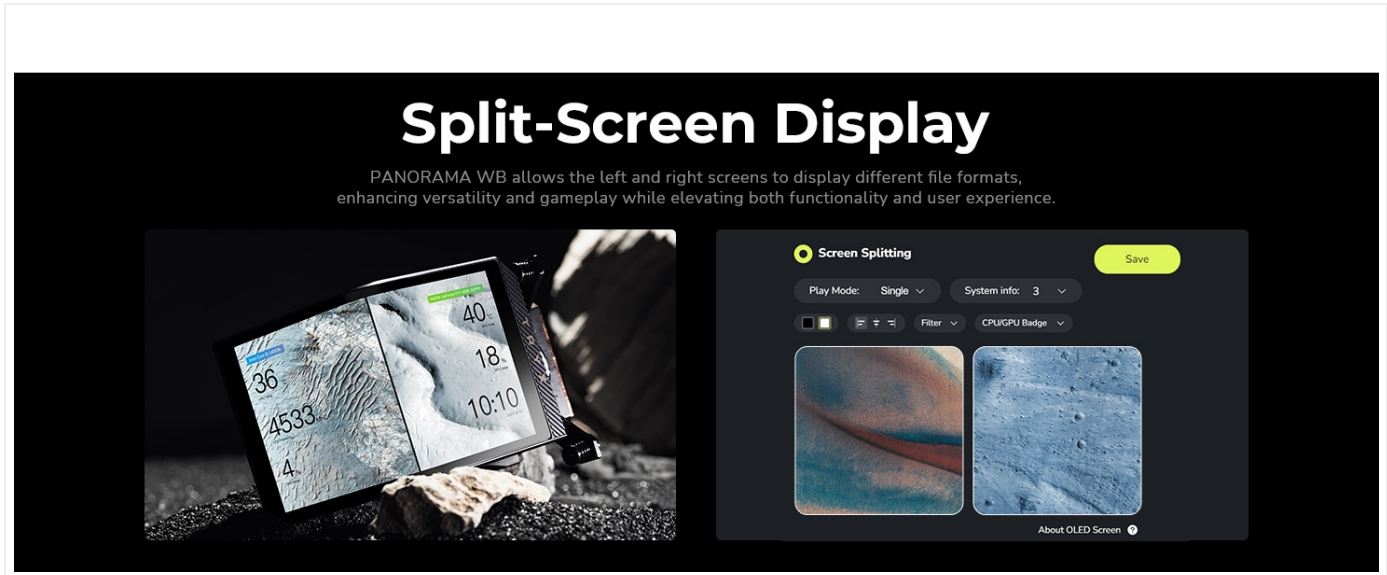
Split-Screen Display

PANORAMA WB allows the left and right screens to display different file formats, enhancing versatility and gameplay while elevating both functionality and user experience.

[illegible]
36
4533
4

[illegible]
40
18
10:10

Screen Splitting
Save
Play Mode: Single
System info: 3
Filter
CPU/GPU Badge
About OLED Screen